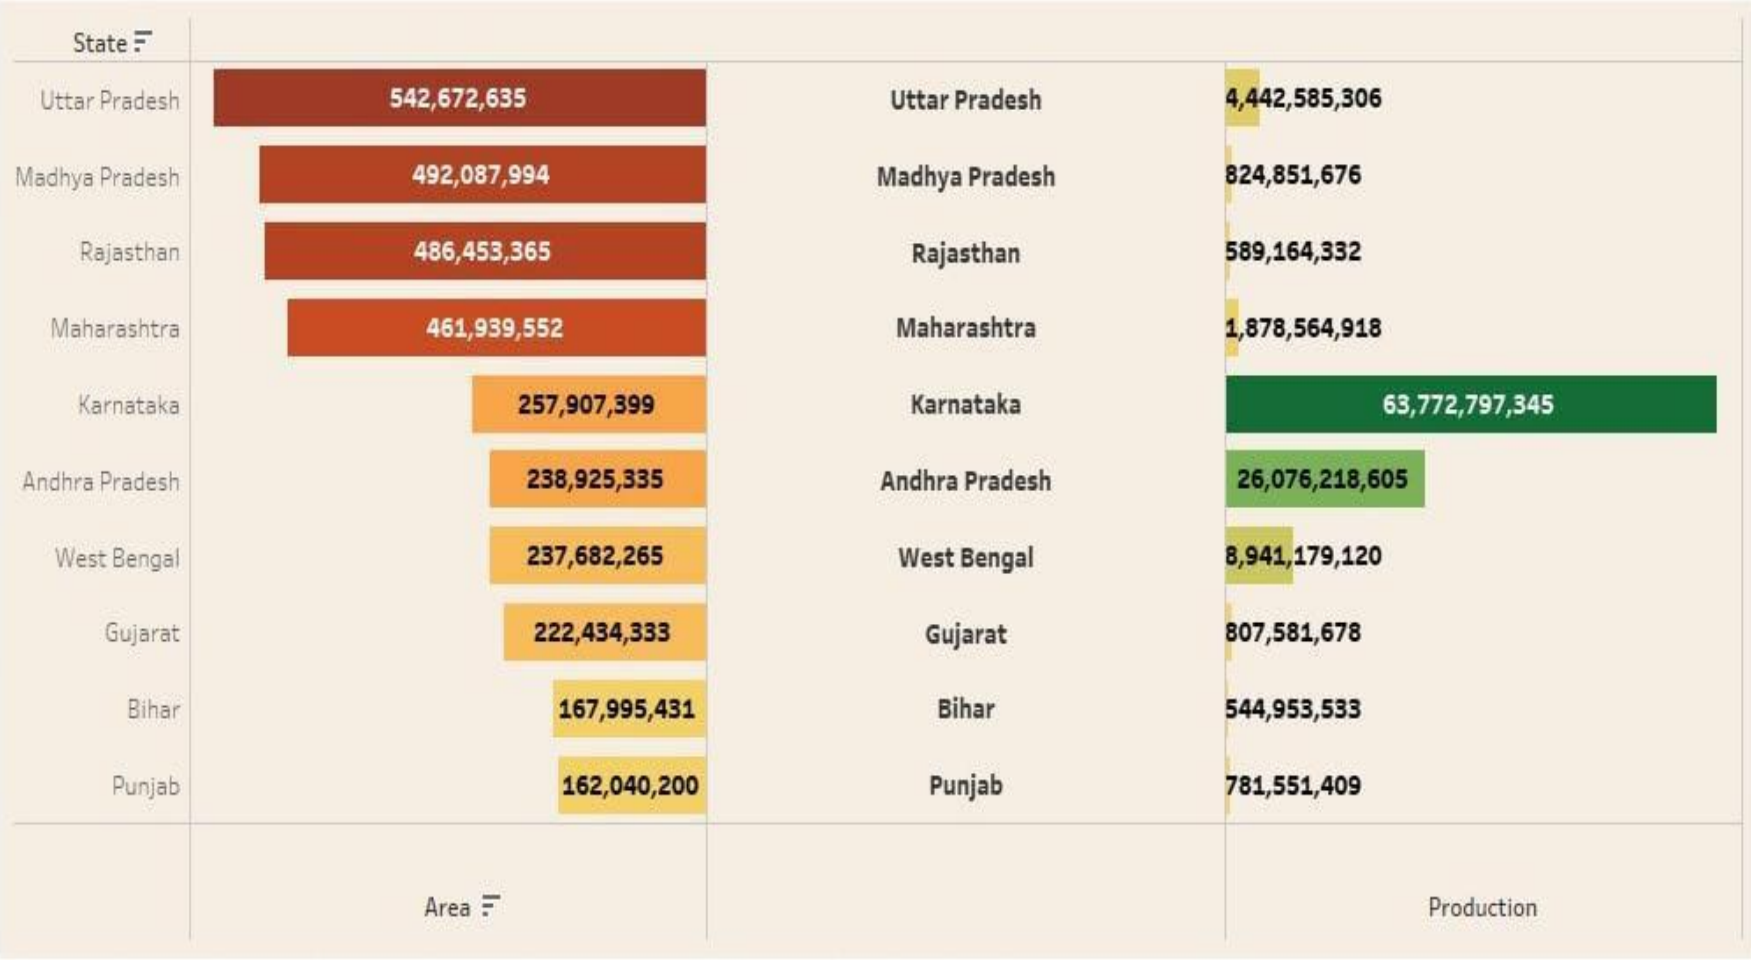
| State | Area | | Production |
|---|---|---|---|
| Uttar Pradesh | 542,672,635 | Uttar Pradesh | 4,442,585,306 |
| Madhya Pradesh | 492,087,994 | Madhya Pradesh | 824,851,676 |
| Rajasthan | 486,453,365 | Rajasthan | 589,164,332 |
| Maharashtra | 461,939,552 | Maharashtra | 1,878,564,918 |
| Karnataka | 257,907,399 | Karnataka | 63,772,797,345 |
| Andhra Pradesh | 238,925,335 | Andhra Pradesh | 26,076,218,605 |
| West Bengal | 237,682,265 | West Bengal | 8,941,179,120 |
| Gujarat | 222,434,333 | Gujarat | 807,581,678 |
| Bihar | 167,995,431 | Bihar | 544,953,533 |
| Punjab | 162,040,200 | Punjab | 781,551,409 |